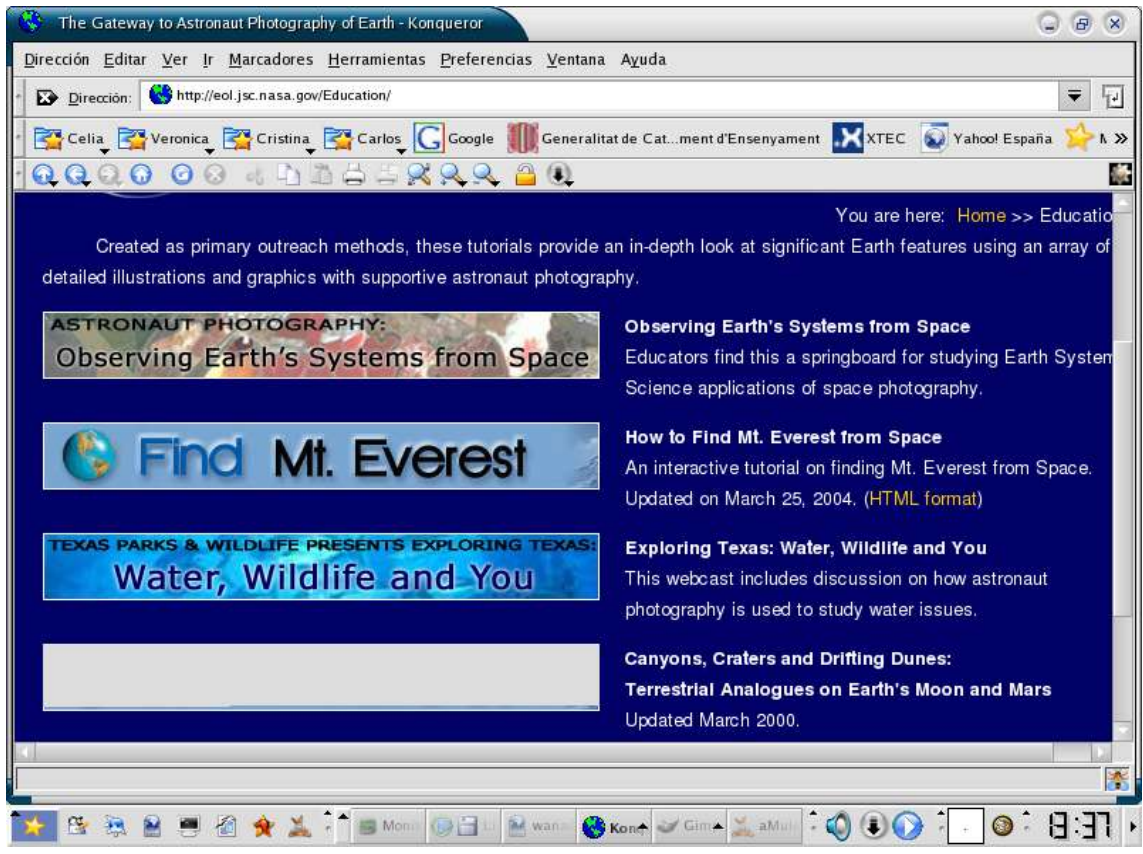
The Gateway to Astronaut Photography of Earth - Konqueror

Dirección Editar Ver Ir Marcadores Herramientas Preferencias Ventana Ayuda

Dirección: http://eol.jsc.nasa.gov/Education/

Celia Veronica Cristina Carlos Google Generalitat de Cat...ment d'Ensenyament XTEC Yahoo! España

You are here: Home >> Educatio

Created as primary outreach methods, these tutorials provide an in-depth look at significant Earth features using an array of detailed illustrations and graphics with supportive astronaut photography.

ASTRONAUT PHOTOGRAPHY: Observing Earth's Systems from Space

Observing Earth's Systems from Space
Educators find this a springboard for studying Earth System Science applications of space photography.

Find Mt. Everest

How to Find Mt. Everest from Space
An interactive tutorial on finding Mt. Everest from Space. Updated on March 25, 2004, (HTML format)

TEXAS PARKS & WILDLIFE PRESENTS EXPLORING TEXAS: Water, Wildlife and You

Exploring Texas: Water, Wildlife and You
This webcast includes discussion on how astronaut photography is used to study water issues.

Canyons, Craters and Drifting Dunes:
Terrestrial Analogues on Earth's Moon and Mars
Updated March 2000.

Moni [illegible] wan Kon Gim aMul

8:37